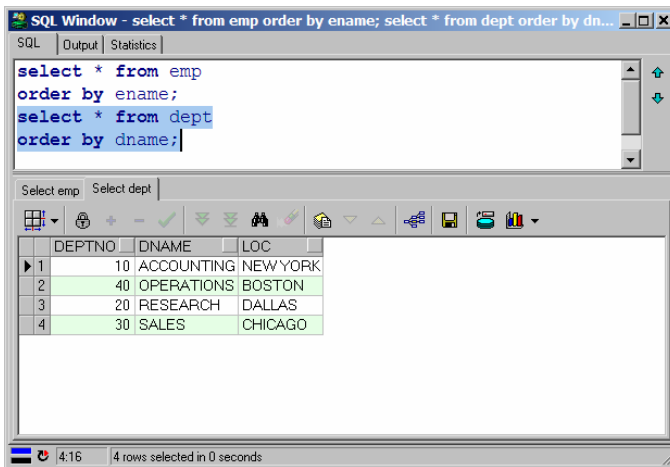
SQL Window - select * from emp order by ename; select * from dept order by dn...

SQL | Output | Statistics

select * from emp
order by ename;
select * from dept
order by dname;

Select emp | Select dept

| | DEPTNO | DNAME | LOC |
|---|---|---|---|
| 1 | 10 | ACCOUNTING | NEW YORK |
| 2 | 40 | OPERATIONS | BOSTON |
| 3 | 20 | RESEARCH | DALLAS |
| 4 | 30 | SALES | CHICAGO |

4:16 | 4 rows selected in 0 seconds